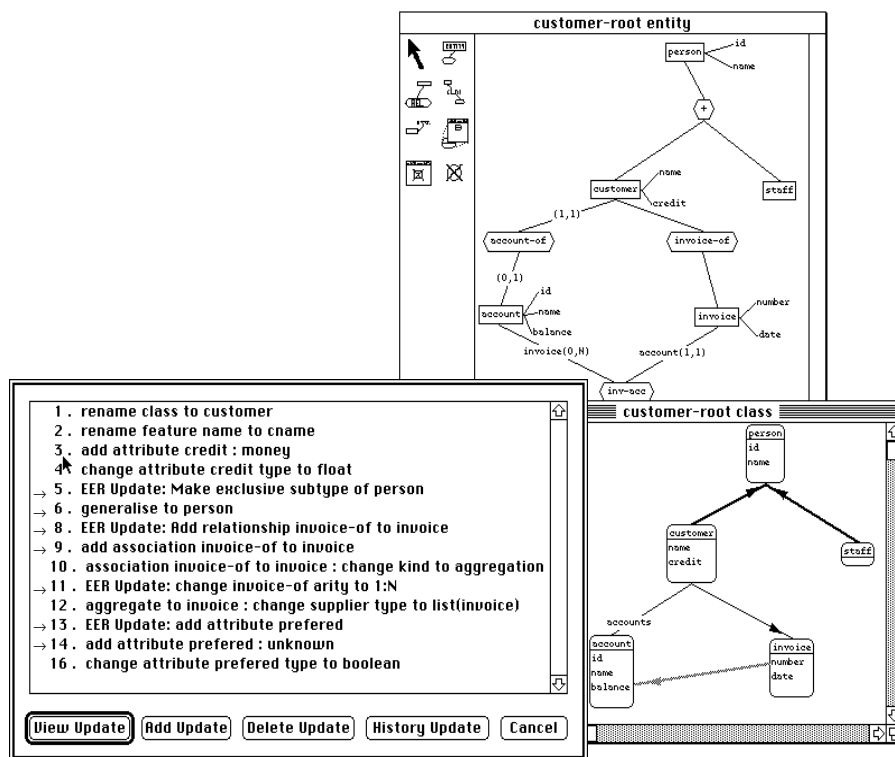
customer-root entity

person
id
name
+
customer
name
credit
staff
(1,1)
account-of
invoice-of
(0,1)
account
id
name
balance
invoice
number
date
invoice(0,N)
account(1,1)
inv-acc

1 . rename class to customer
2 . rename feature name to cname
3 . add attribute credit : money
4 . change attribute credit type to float
→ 5 . EER Update: Make exclusive subtype of person
→ 6 . generalise to person
→ 8 . EER Update: Add relationship invoice-of to invoice
→ 9 . add association invoice-of to invoice
10 . association invoice-of to invoice : change kind to aggregation
→ 11 . EER Update: change invoice-of arity to 1:N
12 . aggregate to invoice : change supplier type to list(invoice)
→ 13 . EER Update: add attribute prefered
→ 14 . add attribute prefered : unknown
16 . change attribute prefered type to boolean

View Update | Add Update | Delete Update | History Update | Cancel

customer-root class

person
id
name
customer
name
credit
staff
accounts
account
id
name
balance
invoice
number
date